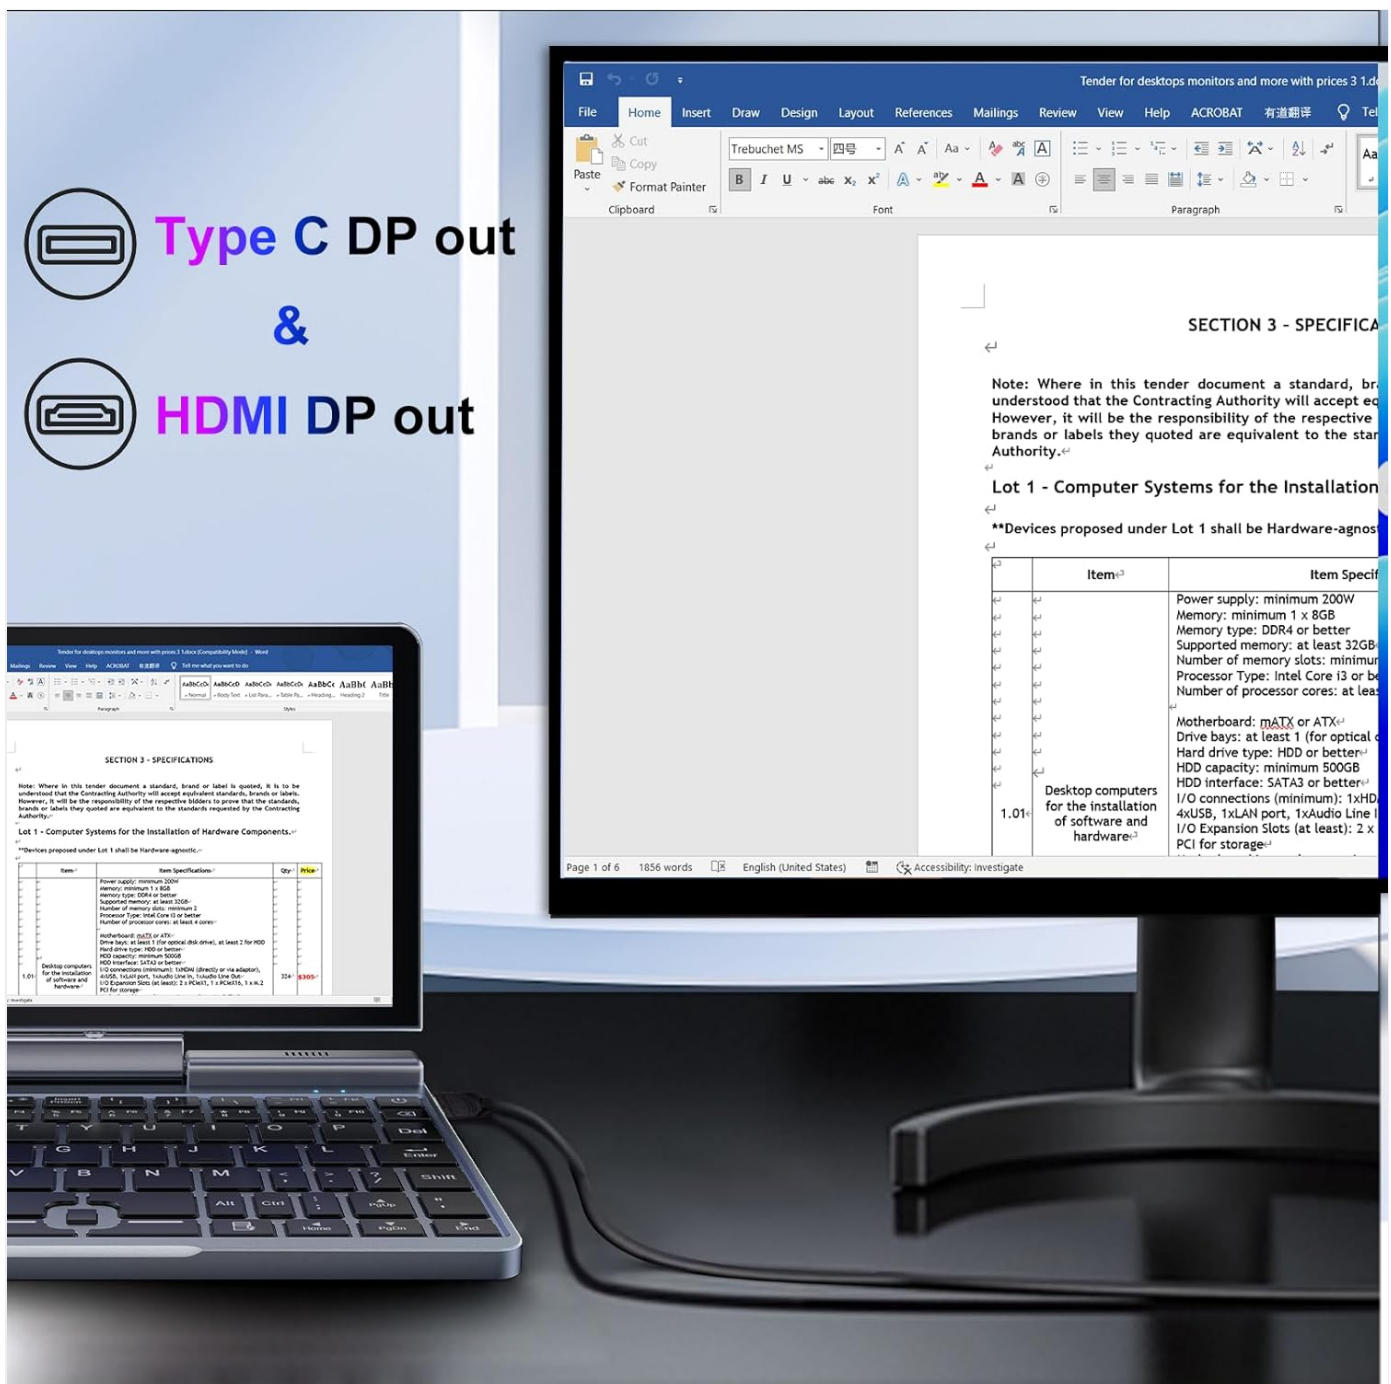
Type C DP out

&

HDMI DP out

Tender for desktops monitors and more with prices 3 1.d

File Home Insert Draw Design Layout References Mailings Review View Help ACROBAT 有道翻译 Tel

Paste Cut Copy Format Painter Clipboard

Trebuchet MS 四号 Font

Paragraph

SECTION 3 - SPECIFICA

Note: Where in this tender document a standard, br understood that the Contracting Authority will accept eq However, it will be the responsibility of the respective brands or labels they quoted are equivalent to the star Authority.

Lot 1 - Computer Systems for the Installation

**Devices proposed under Lot 1 shall be Hardware-agnos

| | Item | Item Specif |
|---|---|---|
| 1.01 | Desktop computers for the installation of software and hardware | Power supply: minimum 200W Memory: minimum 1 x 8GB Memory type: DDR4 or better Supported memory: at least 32GB Number of memory slots: minimur Processor Type: Intel Core i3 or be Number of processor cores: at leas Motherboard: mATX or ATX Drive bays: at least 1 (for optical Hard drive type: HDD or better HDD capacity: minimum 500GB HDD interface: SATA3 or better I/O connections (minimum): 1xHD 4xUSB, 1xLAN port, 1xAudio Line I I/O Expansion Slots (at least): 2 x PCI for storage |

Page 1 of 6 1856 words English (United States) Accessibility: Investigate

SECTION 3 - SPECIFICATIONS

Lot 1 - Computer Systems for the Installation of Hardware Components.

Del Enter Shift Alt Ctrl PgUp PgDn Home End